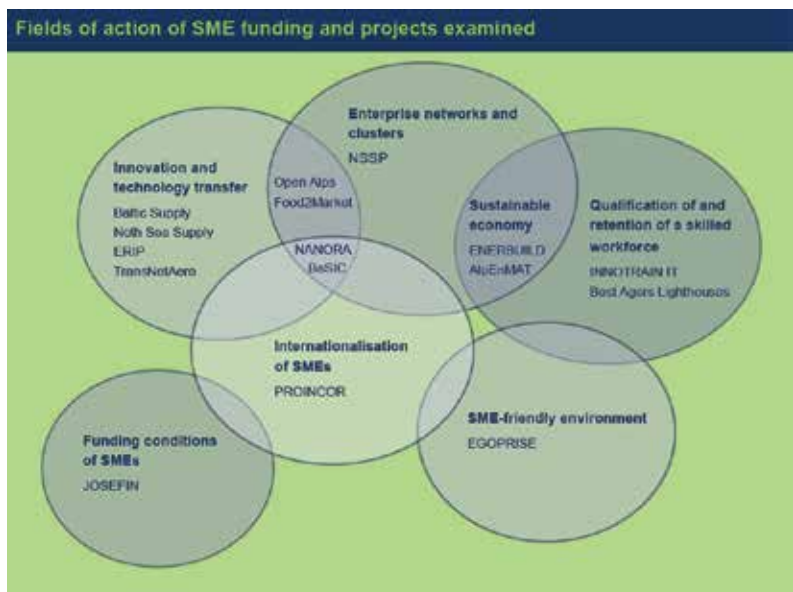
Fields of action of SME funding and projects examined

Enterprise networks and clusters
NSSP

Innovation and technology transfer
Baltic Supply
Noth Sea Supply
ERIP
TransNetAero

Open Alps
Food2Market

NANORA
BaSIC

Sustainable economy
ENERBUILD
AlpEnMAT

Qualification of and retention of a skilled workforce
INNOTRAIN IT
Best Agers Lighthouses

Internationalisation of SMEs
PROINCOR

SME-friendly environment
EGOPRISE

Funding conditions of SMEs
JOSEFIN